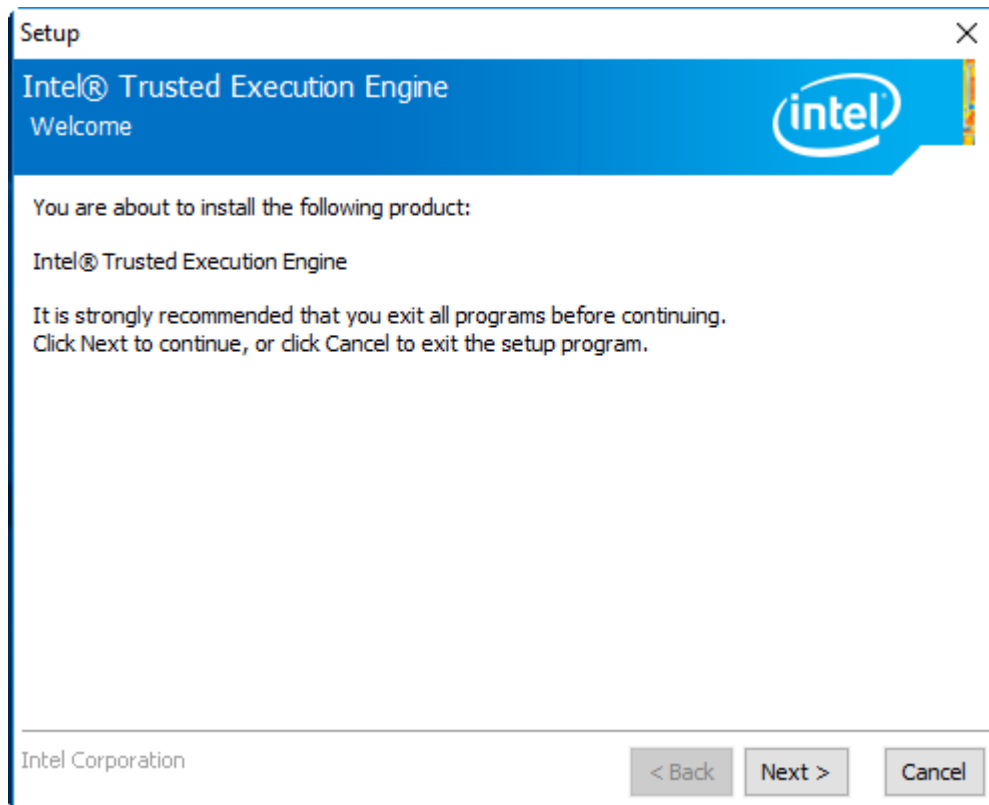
Setup

Intel® Trusted Execution Engine
Welcome

intel

You are about to install the following product:

Intel® Trusted Execution Engine

It is strongly recommended that you exit all programs before continuing.
Click Next to continue, or click Cancel to exit the setup program.

Intel Corporation

< Back
Next >
Cancel